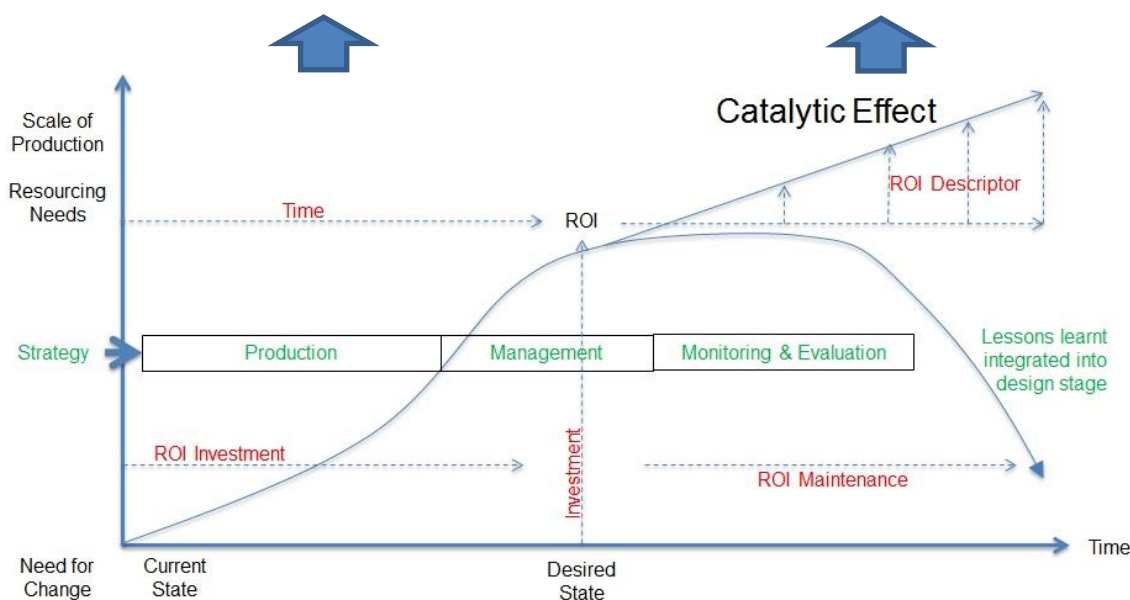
Catalytic Effect

Scale of Production

Resourcing Needs

Time

ROI

ROI Descriptor

Strategy

Production

Management

Monitoring & Evaluation

Lessons learnt integrated into design stage

ROI Investment

Investment

ROI Maintenance

Need for Change

Current State

Desired State

Time